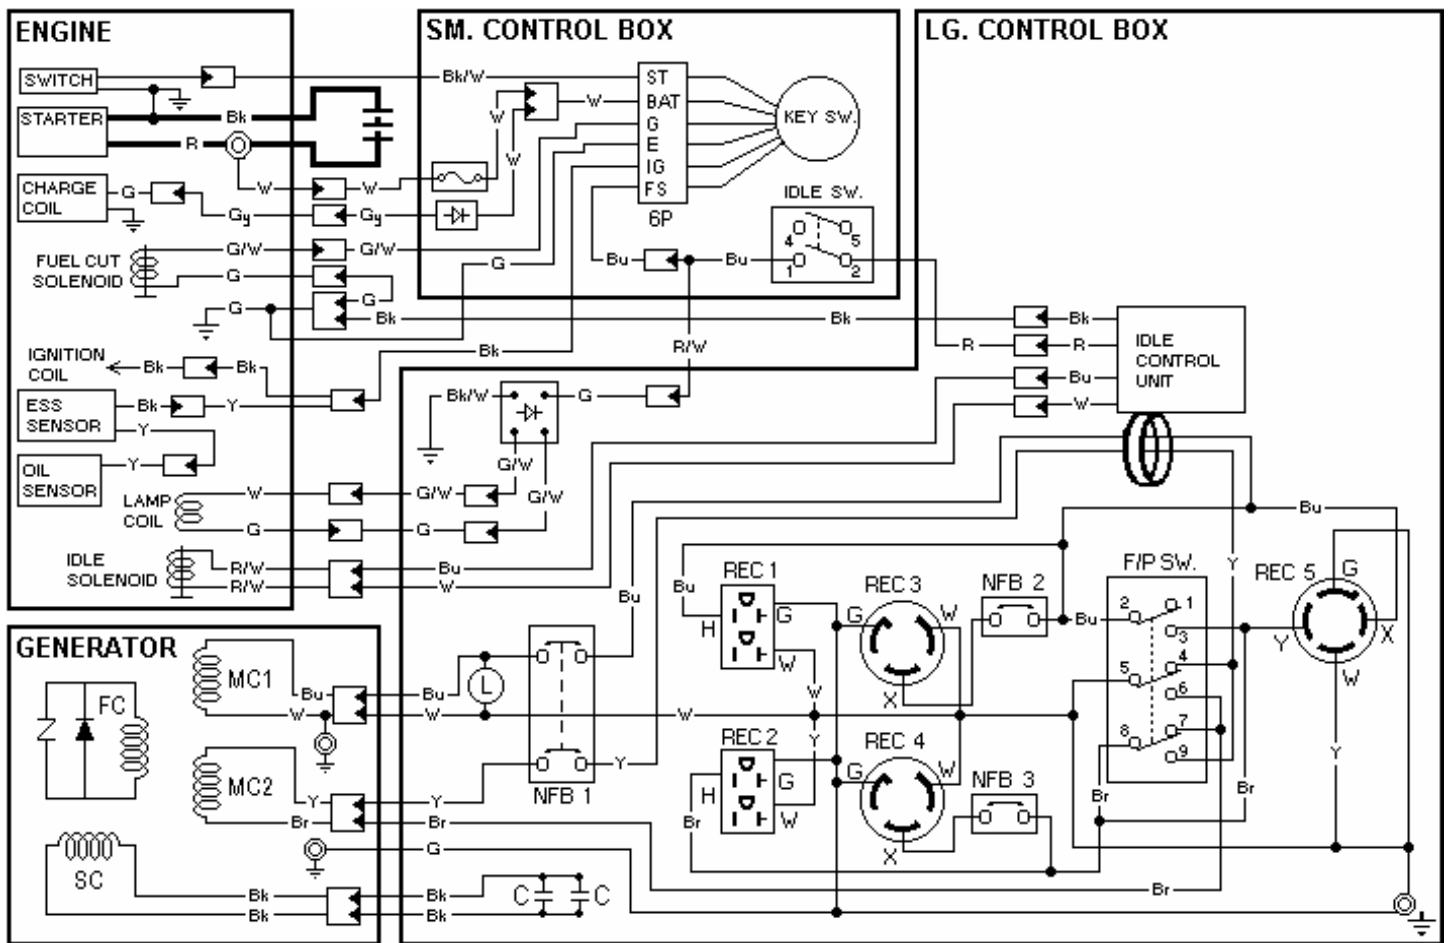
ENGINE

SWITCH
STARTER
Bk
R
CHARGE COIL
G
Gy
W
FUEL CUT SOLENOID
G/W
G
G
Bk
IGNITION COIL
Bk
Bk
ESS SENSOR
Bk
Y
Y
OIL SENSOR
Y
LAMP COIL
W
G
IDLE SOLENOID
R/W
R/W

SM. CONTROL BOX

Bk/W
W
W
W
W
Gy
G/W
G
ST
BAT
G
E
IG
FS
6P
KEY SW.
IDLE SW.
4
5
1
2
Bu
Bu
R/W
Bk

LG. CONTROL BOX

Bk
Bk
R
R
Bu
W
IDLE CONTROL UNIT
Bk/W
G
G/W
G/W
G/W
G
Bu
W
Bu
Bu
REC 1
Bu
H
G
W
REC 3
G
W
X
NFB 2
Bu
F/P SW.
2
1
3
5
4
6
8
7
9
REC 5
G
Y
X
W
Y
Y
L
NFB 1
Y
W
W
Y
REC 2
H
G
W
Br
REC 4
G
W
X
NFB 3
Br
Br
Br
Y
Br
C
C

GENERATOR

MC1
Bu
W
FC
MC2
Y
Br
SC
Bk
Bk
Bu
W
Y
Br
G
Bk
Bk